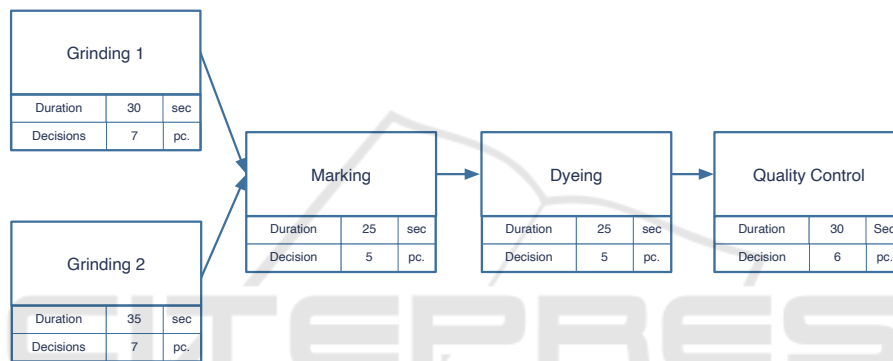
Grinding 1

| Duration | 30 | sec |
|---|---|---|
| Decisions | 7 | pc. |

Marking

| Duration | 25 | sec |
|---|---|---|
| Decision | 5 | pc. |

Dyeing

| Duration | 25 | sec |
|---|---|---|
| Decision | 5 | pc. |

Quality Control

| Duration | 30 | Sec |
|---|---|---|
| Decision | 6 | pc. |

Grinding 2

| Duration | 35 | sec |
|---|---|---|
| Decisions | 7 | pc. |

CITEPRESS